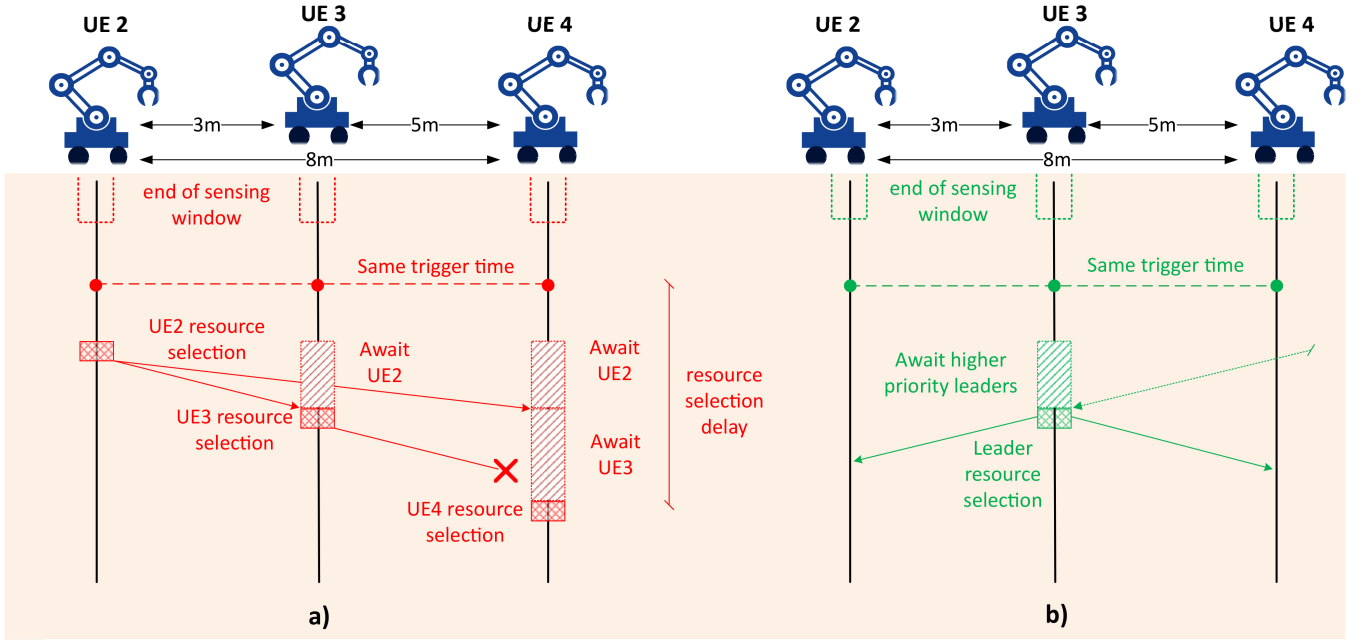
UE 2

UE 3

UE 4

3m

5m

8m

end of sensing window

Same trigger time

UE2 resource selection

Await UE2

Await UE2

UE3 resource selection

Await UE3

resource selection delay

UE4 resource selection

a)

UE 2

UE 3

UE 4

3m

5m

8m

end of sensing window

Same trigger time

Await higher priority leaders

Leader resource selection

b)